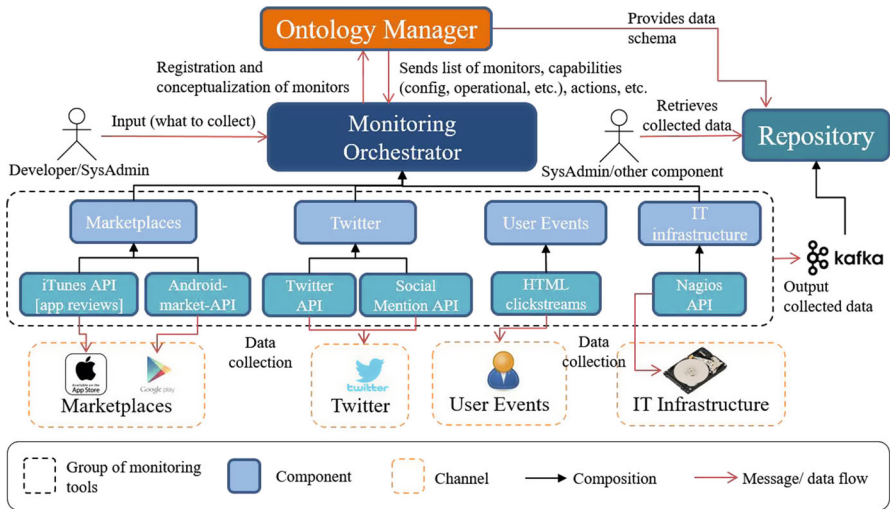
Ontology Manager

Provides data schema

Registration and conceptualization of monitors

Sends list of monitors, capabilities (config, operational, etc.), actions, etc.

Input (what to collect)

Monitoring Orchestrator

Retrieves collected data

Repository

Developer/SysAdmin

SysAdmin/other component

Marketplaces

Twitter

User Events

IT infrastructure

iTunes API [app reviews]

Android-market-API

Twitter API

Social Mention API

HTML clickstreams

Nagios API

kafka

Output collected data

Data collection

Data collection

Available on the App Store

Google play

Marketplaces

twitter

Twitter

User Events

IT Infrastructure

Group of monitoring tools

Component

Channel

Composition

Message/ data flow